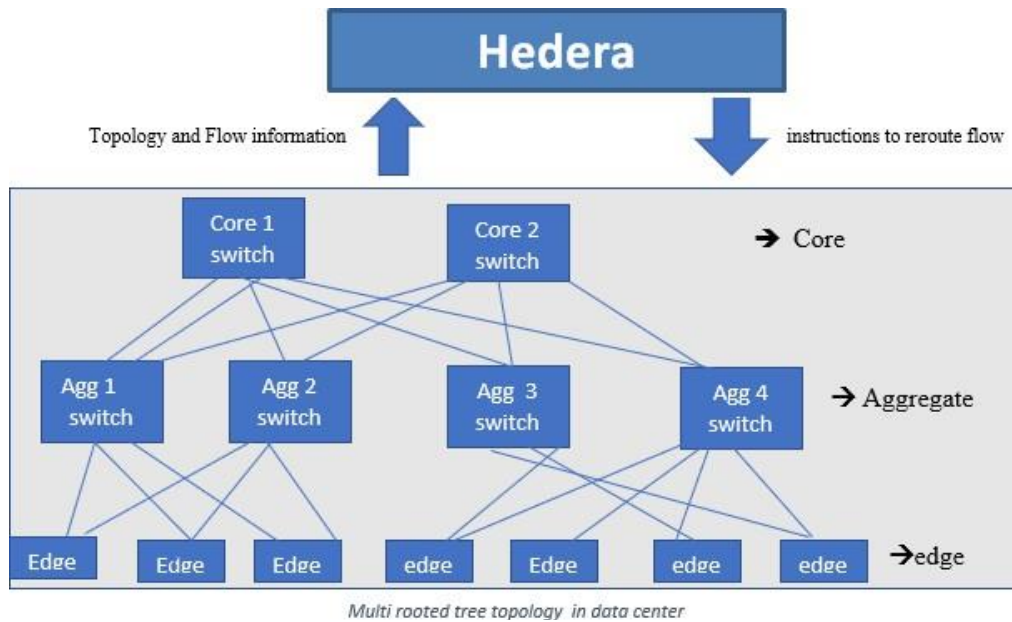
Hedera

Topology and Flow information

instructions to reroute flow

Core 1 switch

Core 2 switch

→ Core

Agg 1 switch

Agg 2 switch

Agg 3 switch

Agg 4 switch

→ Aggregate

Edge

Edge

Edge

edge

Edge

edge

edge

→edge

Multi rooted tree topology in data center